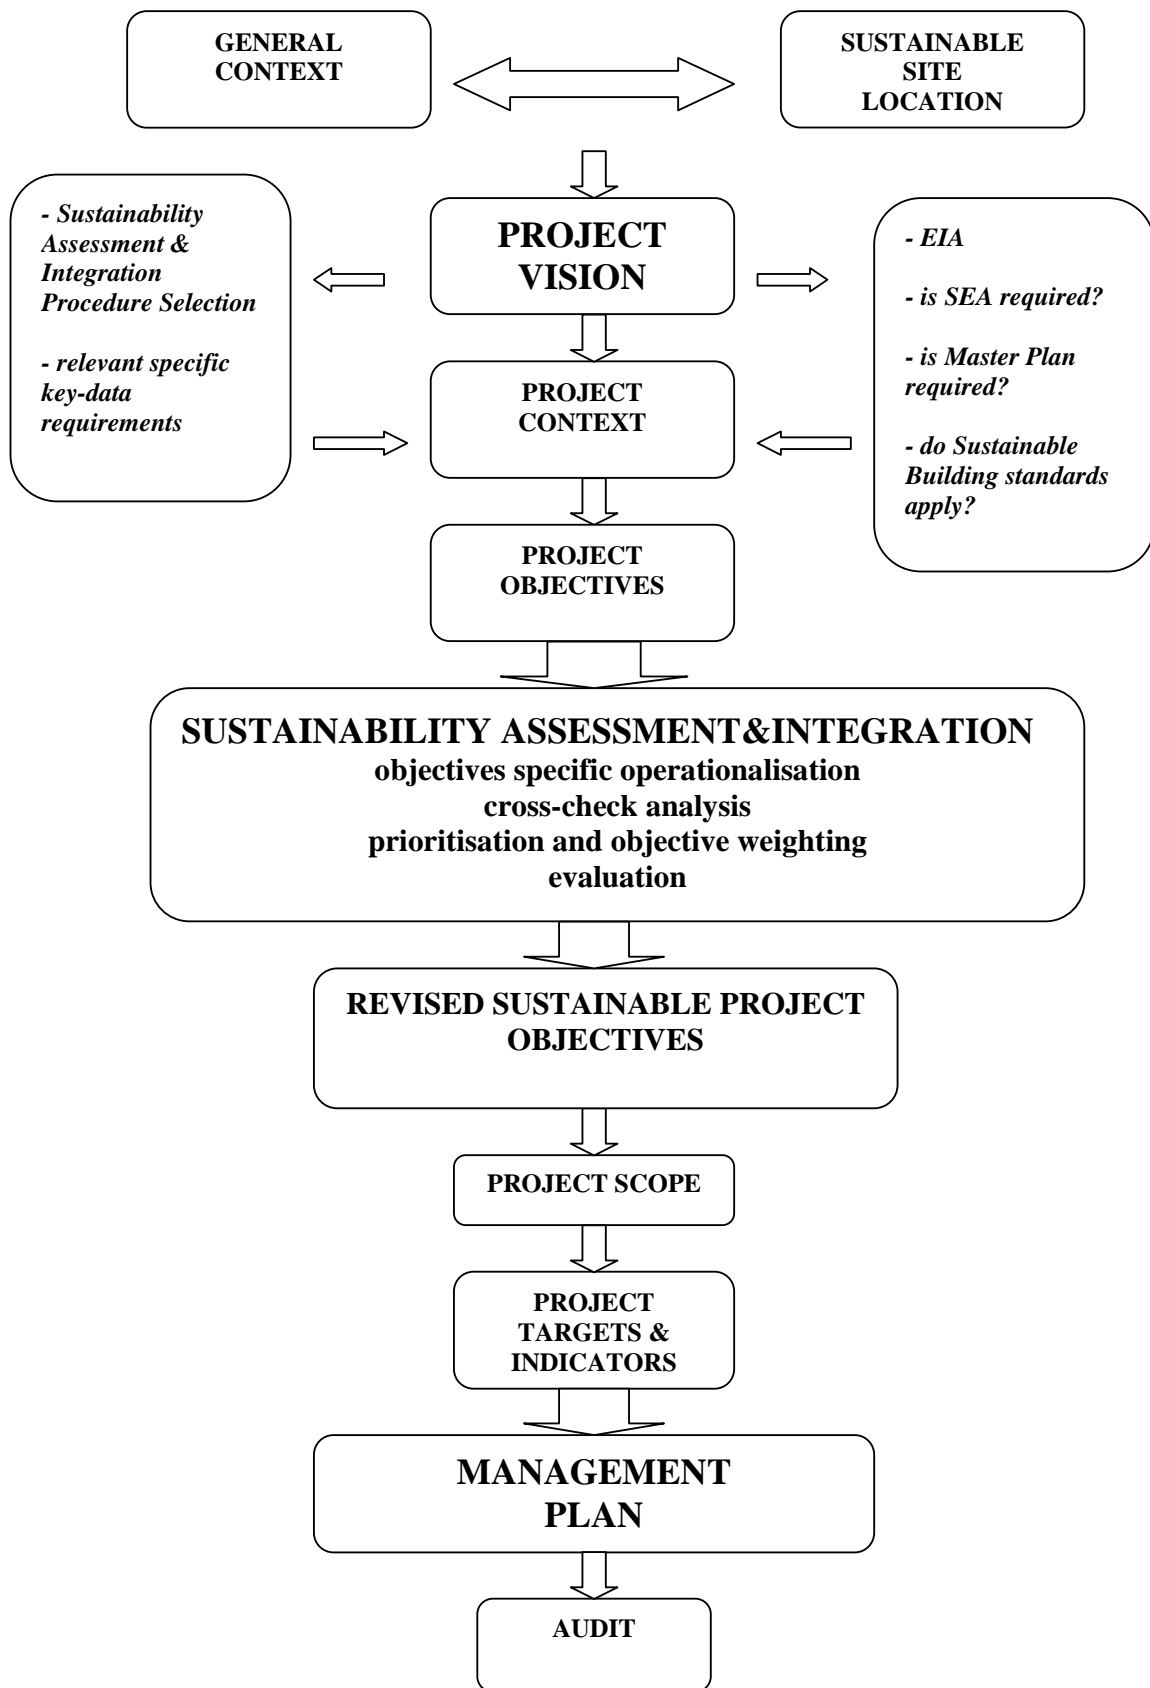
GENERAL CONTEXT

SUSTAINABLE SITE LOCATION

- Sustainability Assessment & Integration Procedure Selection

- relevant specific key-data requirements

PROJECT VISION

- EIA

- is SEA required?

- is Master Plan required?

- do Sustainable Building standards apply?

PROJECT CONTEXT

PROJECT OBJECTIVES

SUSTAINABILITY ASSESSMENT&INTEGRATION
objectives specific operationalisation
cross-check analysis
prioritisation and objective weighting
evaluation

REVISED SUSTAINABLE PROJECT OBJECTIVES

PROJECT SCOPE

PROJECT TARGETS & INDICATORS

MANAGEMENT PLAN

AUDIT